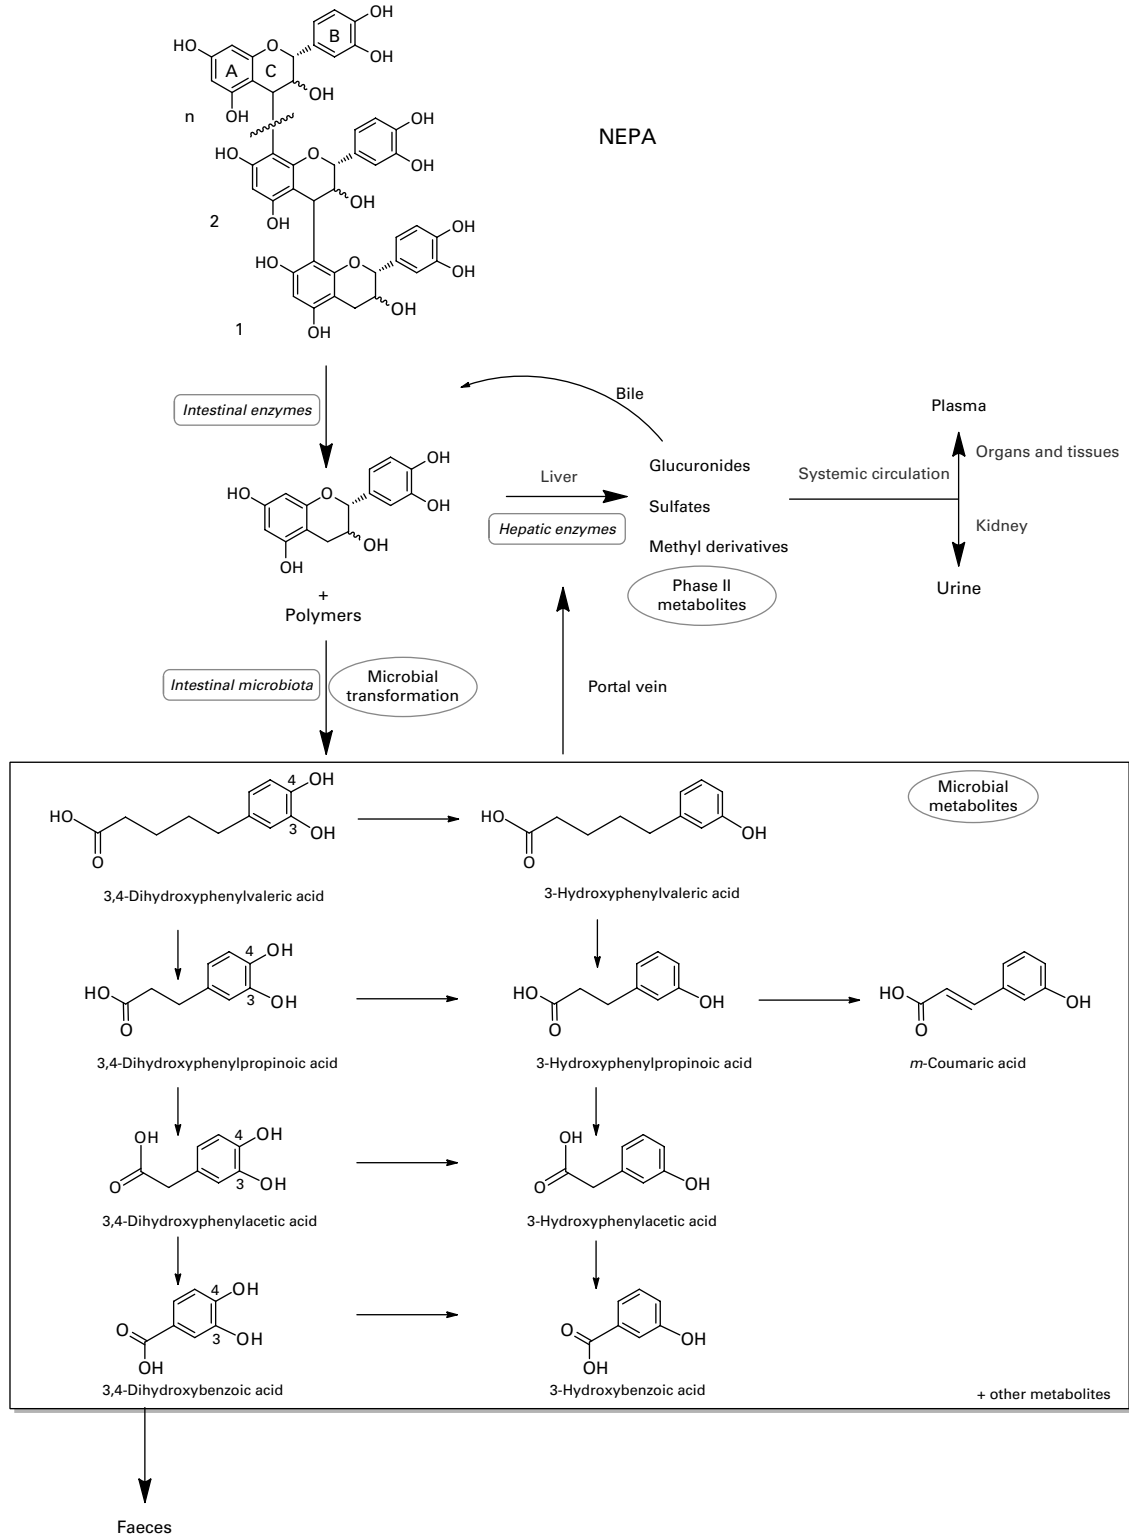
HO OH B OH A C OH n OH OH HO OH OH 2 OH OH HO OH OH 1 OH

NEPA

Intestinal enzymes

Bile

Plasma

Organs and tissues

HO OH OH OH OH

Liver

Glucuronides

Systemic circulation

Sulfates

Hepatic enzymes

Kidney

Methyl derivatives

Phase II metabolites

Urine

+ Polymers

Intestinal microbiota

Microbial transformation

Portal vein

Microbial metabolites

HO 4 OH 3 OH O

3,4-Dihydroxyphenylvaleric acid

HO OH O

3-Hydroxyphenylvaleric acid

HO 4 OH 3 OH O

3,4-Dihydroxyphenylpropinoic acid

HO OH O

3-Hydroxyphenylpropinoic acid

HO OH O

*m*-Coumaric acid

OH 4 OH O 3 OH

3,4-Dihydroxyphenylacetic acid

OH O OH

3-Hydroxyphenylacetic acid

4 OH O 3 OH OH

3,4-Dihydroxybenzoic acid

O OH OH

3-Hydroxybenzoic acid

+ other metabolites

Faeces